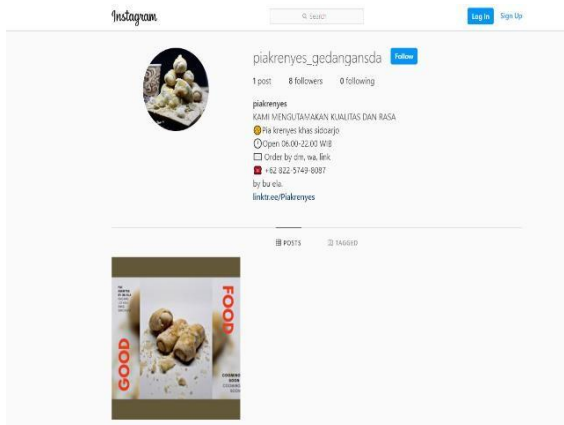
Instagram

Search

Log In Sign Up

piakrenyes_gedangansda Follow

1 post 8 followers 0 following

piakrenyes
KAMI MENGUTAMAKAN KUALITAS DAN RASA
Pia krenyes khas sidoarjo
Open 06.00-22.00 WIB
Order by dm, wa, link
+62 822-5749-8087
by bu ela.
linktr.ee/Piakrenyes

POSTS TAGGED

GOOD FOOD

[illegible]